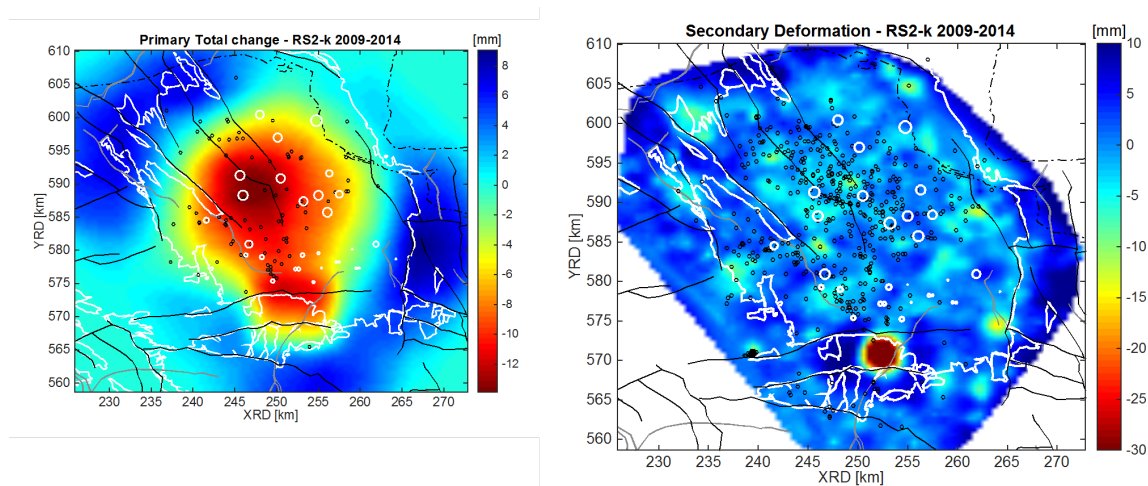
Primary Total change - RS2-k 2009-2014

[mm]

610
605
600
595
590
585
580
575
570
565
560

YRD [km]

230 235 240 245 250 255 260 265 270

XRD [km]

8
6
4
2
0
-2
-4
-6
-8
-10
-12

Secondary Deformation - RS2-k 2009-2014

[mm]

610
605
600
595
590
585
580
575
570
565
560

YRD [km]

230 235 240 245 250 255 260 265 270

XRD [km]

10
5
0
-5
-10
-15
-20
-25
-30